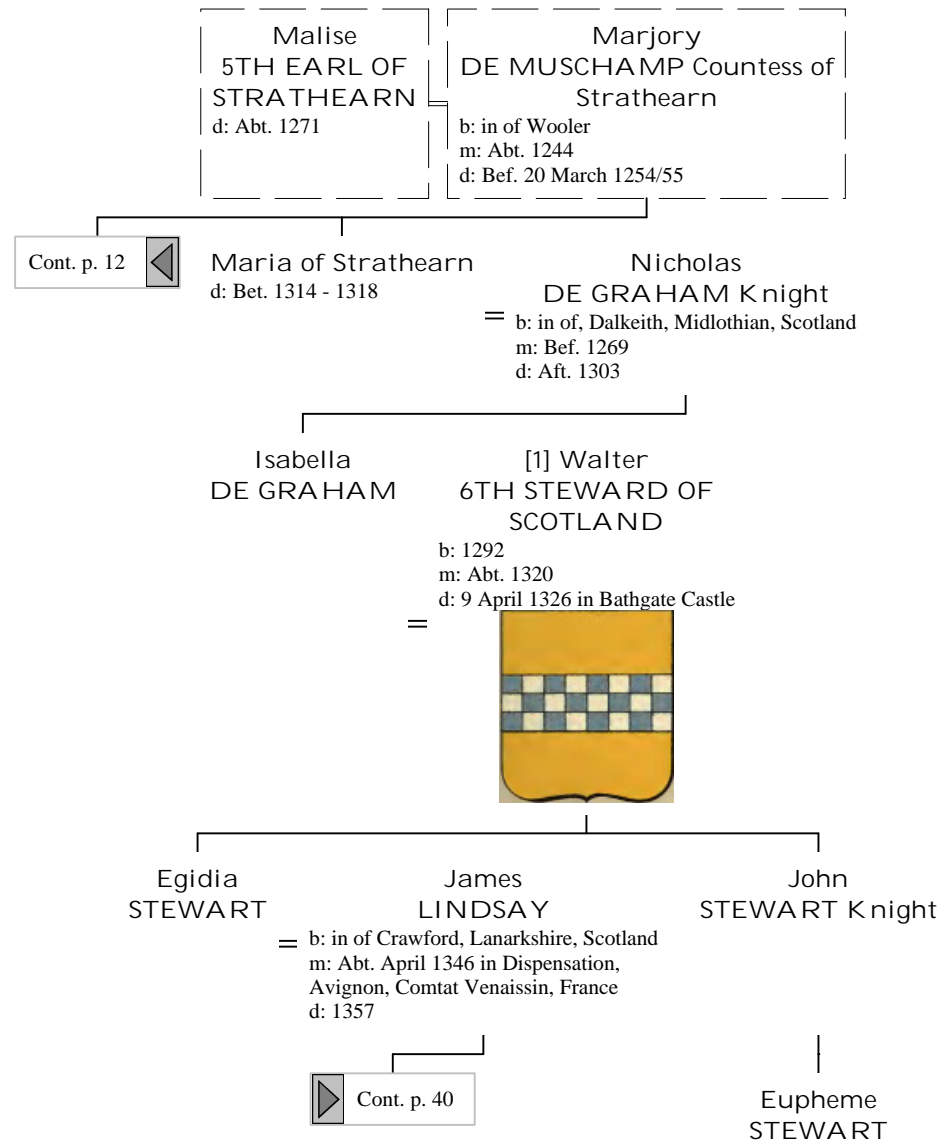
Malise
5TH EARL OF STRATHEARN
d: Abt. 1271

Marjory
DE MUSCHAMP Countess of Strathearn
b: in of Wooler
m: Abt. 1244
d: Bef. 20 March 1254/55

Cont. p. 12

Maria of Strathearn
d: Bet. 1314 - 1318

=

Nicholas
DE GRAHAM Knight
b: in of, Dalkeith, Midlothian, Scotland
m: Bef. 1269
d: Aft. 1303

Isabella
DE GRAHAM

=

[1] Walter
6TH STEWARD OF SCOTLAND
b: 1292
m: Abt. 1320
d: 9 April 1326 in Bathgate Castle

Egidia
STEWART

=

James
LINDSAY
b: in of Crawford, Lanarkshire, Scotland
m: Abt. April 1346 in Dispensation, Avignon, Comtat Venaissin, France
d: 1357

Cont. p. 40

John
STEWART Knight

Eupheme
STEWART